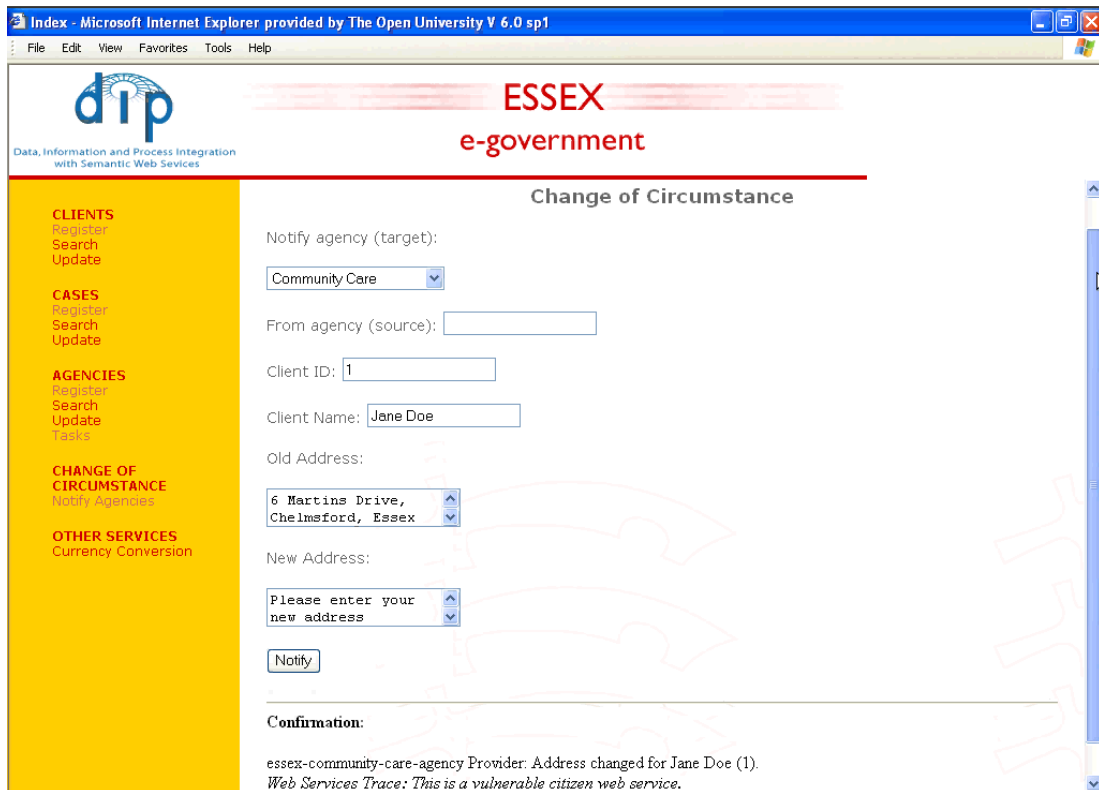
Index - Microsoft Internet Explorer provided by The Open University V 6.0 sp1

File Edit View Favorites Tools Help

dip

Data, Information and Process Integration with Semantic Web Sevices

ESSEX

e-government

CLIENTS
Register
Search
Update

CASES
Register
Search
Update

AGENCIES
Register
Search
Update
Tasks

CHANGE OF CIRCUMSTANCE
Notify Agencies

OTHER SERVICES
Currency Conversion

Change of Circumstance

Notify agency (target):

Community Care

From agency (source):

Client ID: 1

Client Name: Jane Doe

Old Address:

6 Martins Drive, Chelmsford, Essex

New Address:

Please enter your new address

Notify

**Confirmation:**

essex-community-care-agency Provider: Address changed for Jane Doe (1).
*Web Services Trace: This is a vulnerable citizen web service.*